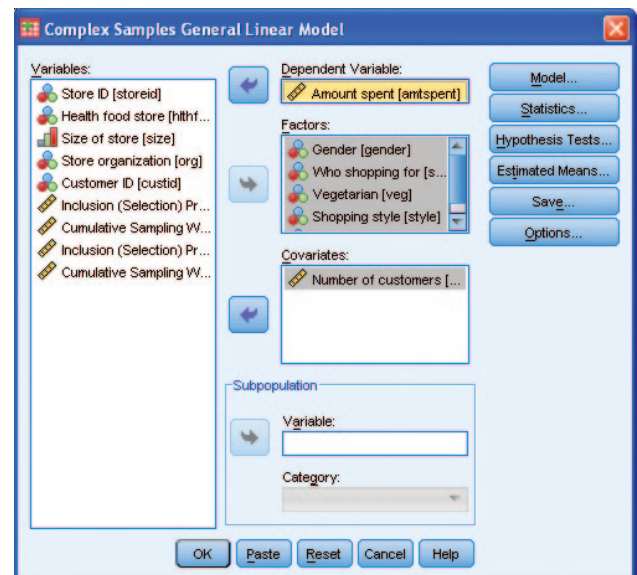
Complex Samples General Linear Model

Variables:
Store ID [storeid]
Health food store [hlthf...
Size of store [size]
Store organization [org]
Customer ID [custid]
Inclusion (Selection) Pr...
Cumulative Sampling W...
Inclusion (Selection) Pr...
Cumulative Sampling W...

Dependent Variable:
Amount spent [amtspent]

Factors:
Gender [gender]
Who shopping for [s...
Vegetarian [veg]
Shopping style [style]

Covariates:
Number of customers [...

Subpopulation
Variable:
Category:

Model...
Statistics...
Hypothesis Tests...
Estimated Means...
Save...
Options...

OK
Paste
Reset
Cancel
Help